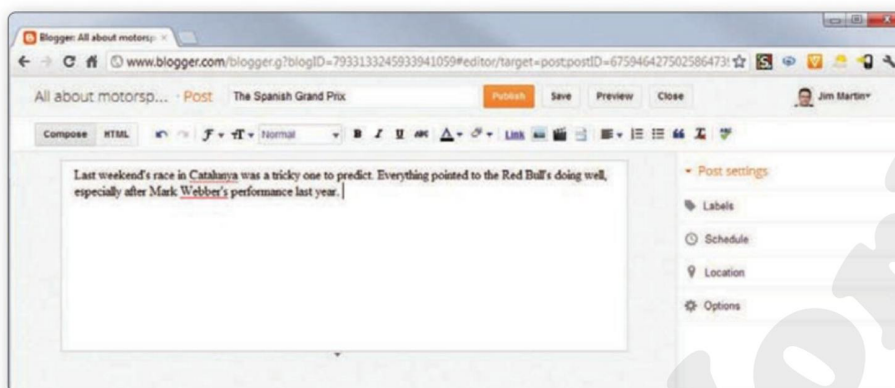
Blogger: All about motorsp ×

www.blogger.com/blogger.g?blogID=7933133245933941059#editor/target=post;postID=675946427502586473

All about motorsp... · Post The Spanish Grand Prix Publish Save Preview Close Jim Martin

Compose HTML Normal Link

Last weekend's race in Catalunya was a tricky one to predict. Everything pointed to the Red Bull's doing well, especially after Mark Webber's performance last year.

Post settings
Labels
Schedule
Location
Options